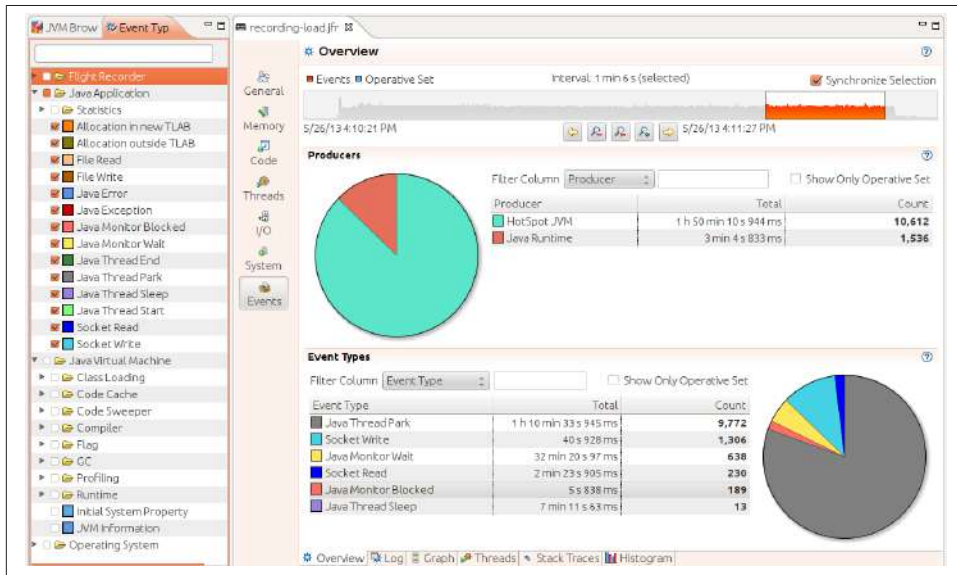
JVM Brow | Event Typ

Flight Recorder
Java Application
Statistics
Allocation in new TLAB
Allocation outside TLAB
File Read
File Write
Java Error
Java Exception
Java Monitor Blocked
Java Monitor Wait
Java Thread End
Java Thread Park
Java Thread Sleep
Java Thread Start
Socket Read
Socket Write
Java Virtual Machine
Class Loading
Code Cache
Code Sweeper
Compiler
Flag
GC
Profiling
Runtime
Initial System Property
JVM Information
Operating System

recording-load.jfr

General
Memory
Code
Threads
I/O
System
Events

Overview

Events Operative Set

Interval: 1 min 6 s (selected)

Synchronize Selection

5/26/13 4:10:21 PM

5/26/13 4:11:27 PM

Producers

Filter Column Producer

Show Only Operative Set

| Producer | Total | Count |
|---|---|---|
| HotSpot JVM | 1 h 50 min 10 s 944 ms | 10,612 |
| Java Runtime | 3 min 4 s 833 ms | 1,536 |

Event Types

Filter Column Event Type

Show Only Operative Set

| Event Type | Total | Count |
|---|---|---|
| Java Thread Park | 1 h 10 min 33 s 945 ms | 9,772 |
| Socket Write | 40 s 928 ms | 1,306 |
| Java Monitor Wait | 32 min 20 s 97 ms | 638 |
| Socket Read | 2 min 23 s 905 ms | 230 |
| Java Monitor Blocked | 5 s 838 ms | 189 |
| Java Thread Sleep | 7 min 11 s 63 ms | 13 |

Overview | Log | Graph | Threads | Stack Traces | Histogram